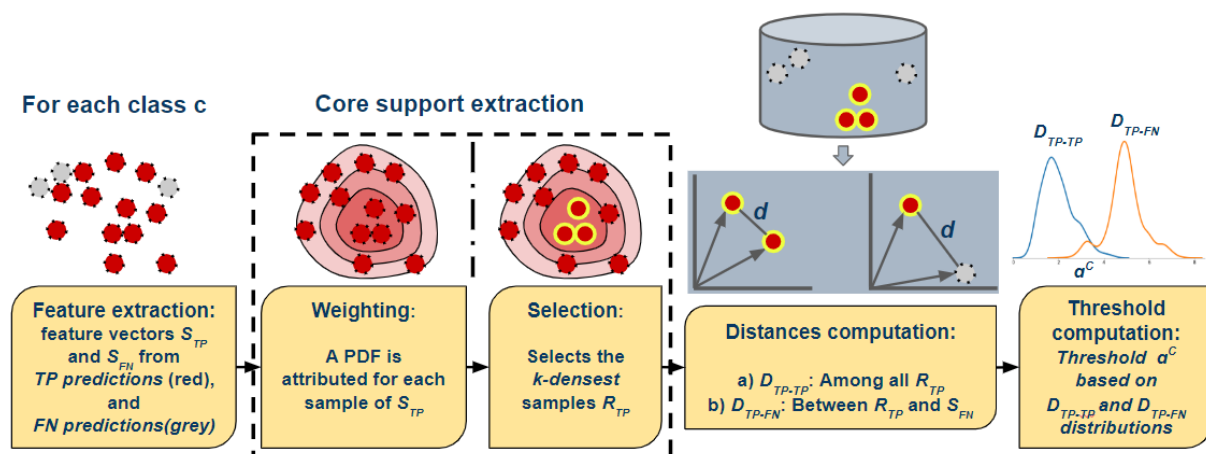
For each class c

Core support extraction

$D_{TP-TP}$

$D_{TP-FN}$

d

d

$a^C$

Feature extraction: feature vectors $S_{TP}$ and $S_{FN}$ from *TP predictions* (red), and *FN predictions(grey)*

Weighting:

A PDF is attributed for each sample of $S_{TP}$

Selection:

Selects the *k-densest* samples $R_{TP}$

Distances computation:

a) $D_{TP-TP}$: Among all $R_{TP}$
b) $D_{TP-FN}$: Between $R_{TP}$ and $S_{FN}$

Threshold computation:
*Threshold* $a^C$ *based on* $D_{TP-TP}$ *and* $D_{TP-FN}$ *distributions*